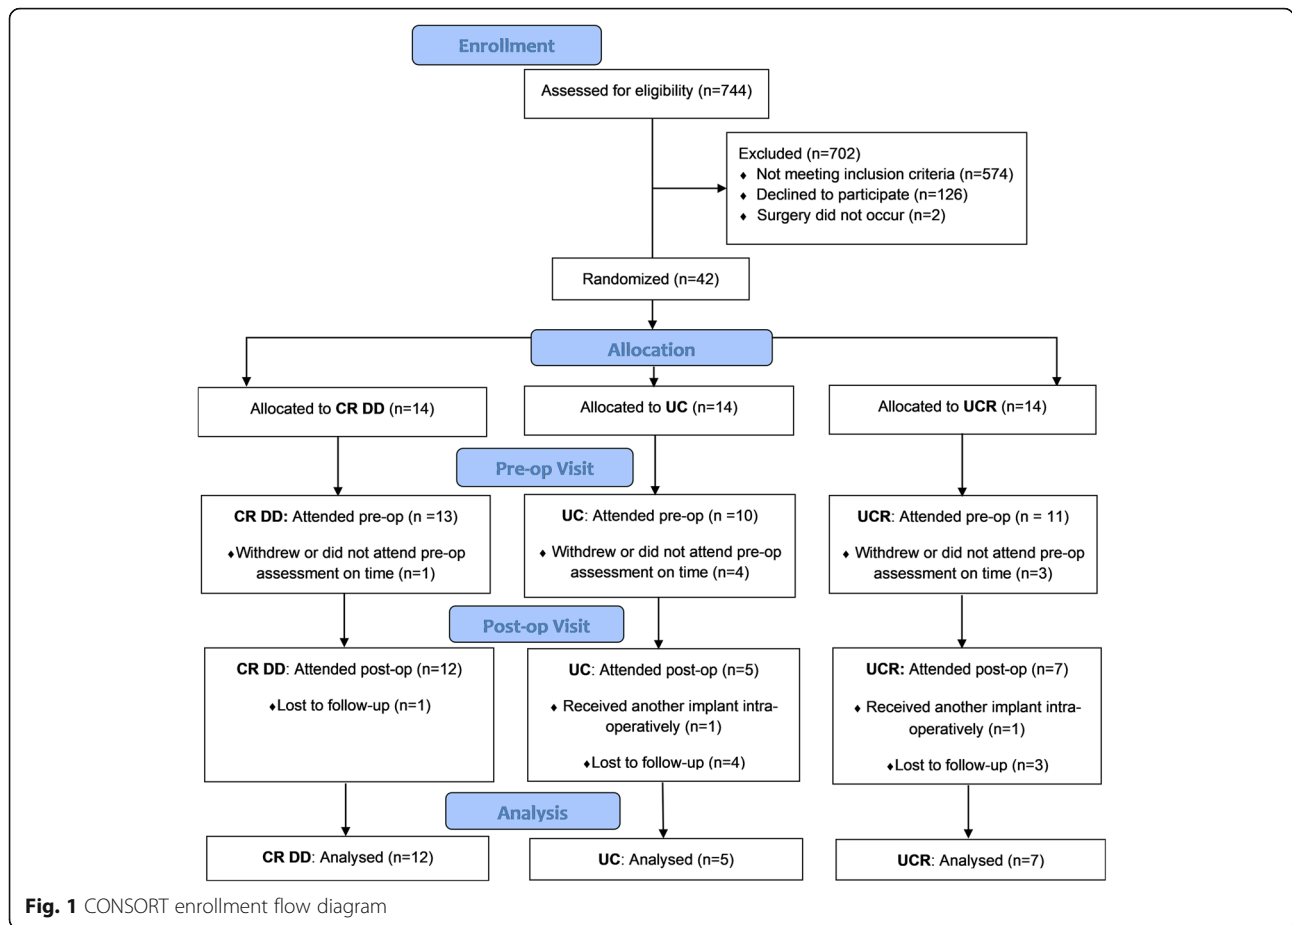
Enrollment

Assessed for eligibility (n=744)

Excluded (n=702)
♦ Not meeting inclusion criteria (n=574)
♦ Declined to participate (n=126)
♦ Surgery did not occur (n=2)

Randomized (n=42)

Allocation

Allocated to **CR DD** (n=14)

Allocated to **UC** (n=14)

Allocated to **UCR** (n=14)

Pre-op Visit

**CR DD:** Attended pre-op (n =13)
♦Withdrew or did not attend pre-op assessment on time (n=1)

**UC**: Attended pre-op (n =10)
♦ Withdrew or did not attend pre-op assessment on time (n=4)

**UCR**: Attended pre-op (n = 11)
♦ Withdrew or did not attend pre-op assessment on time (n=3)

Post-op Visit

**CR DD**: Attended post-op (n=12)
♦Lost to follow-up (n=1)

**UC**: Attended post-op (n=5)
♦ Received another implant intraoperatively (n=1)
♦Lost to follow-up (n=4)

**UCR:** Attended post-op (n=7)
♦ Received another implant intraoperatively (n=1)
♦Lost to follow-up (n=3)

Analysis

**CR DD**: Analysed (n=12)

**UC**: Analysed (n=5)

**UCR**: Analysed (n=7)

**Fig. 1** CONSORT enrollment flow diagram